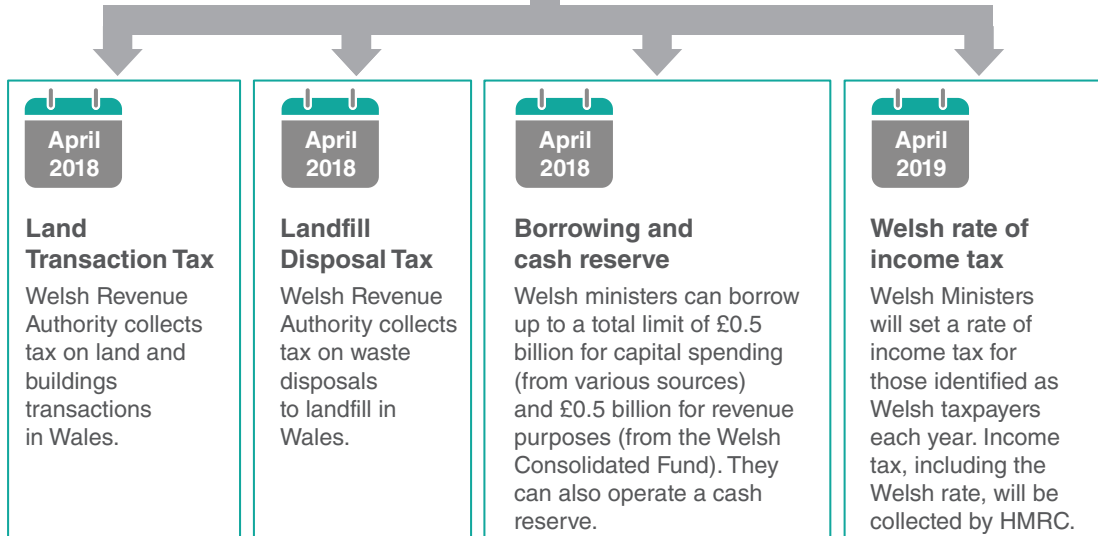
April 2018

Land Transaction Tax

Welsh Revenue Authority collects tax on land and buildings transactions in Wales.

April 2018

Landfill Disposal Tax

Welsh Revenue Authority collects tax on waste disposals to landfill in Wales.

April 2018

Borrowing and cash reserve

Welsh ministers can borrow up to a total limit of £0.5 billion for capital spending (from various sources) and £0.5 billion for revenue purposes (from the Welsh Consolidated Fund). They can also operate a cash reserve.

April 2019

Welsh rate of income tax

Welsh Ministers will set a rate of income tax for those identified as Welsh taxpayers each year. Income tax, including the Welsh rate, will be collected by HMRC.